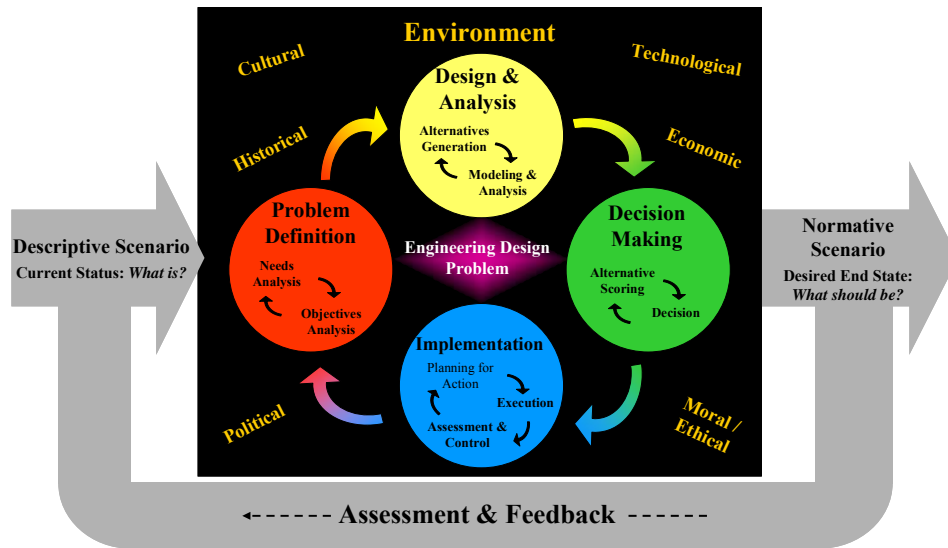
Environment

Cultural

Technological

Historical

Economic

Design & Analysis

Alternatives Generation

Modeling & Analysis

Descriptive Scenario
Current Status: *What is?*

Problem Definition

Needs Analysis

Objectives Analysis

Engineering Design Problem

Decision Making

Alternative Scoring

Decision

Normative Scenario
Desired End State: *What should be?*

Implementation

Planning for Action

Execution

Assessment & Control

Political

Moral / Ethical

◄------ Assessment & Feedback ------